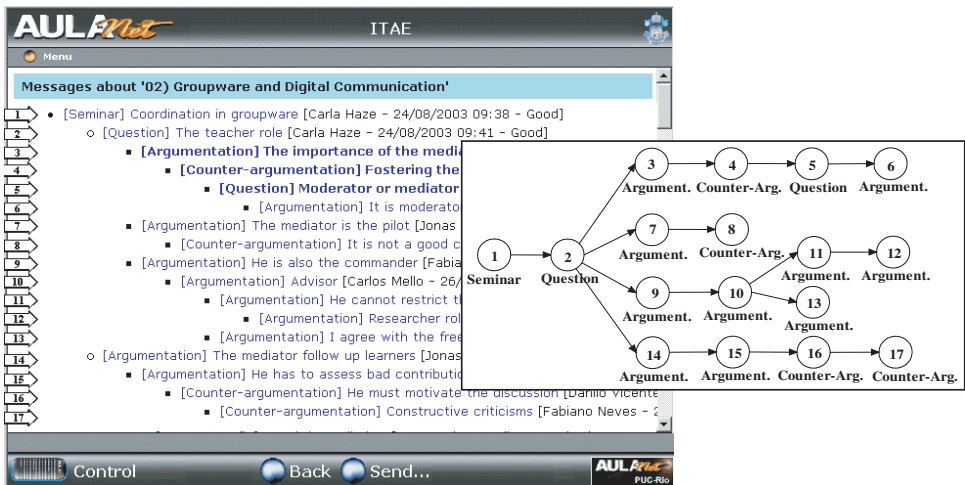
AULANet ITAE

Menu

Messages about '02) Groupware and Digital Communication'

1 [Seminar] Coordination in groupware [Carla Haze - 24/08/2003 09:38 - Good]
2 [Question] The teacher role [Carla Haze - 24/08/2003 09:41 - Good]
3 [Argumentation] The importance of the media
4 [Counter-argumentation] Fostering the
5 [Question] Moderator or mediator
6 [Argumentation] It is moderato
7 [Argumentation] The mediator is the pilot [Jonas
8 [Counter-argumentation] It is not a good c
9 [Argumentation] He is also the commander [Fabia
10 [Argumentation] Advisor [Carlos Mello - 26/
11 [Argumentation] He cannot restrict t
12 [Argumentation] Researcher rol
13 [Argumentation] I agree with the free
14 [Argumentation] The mediator follow up learners [Jonas
15 [Argumentation] He has to assess bad contributio
16 [Counter-argumentation] He must motivate the discussion [Danilo Vicente
17 [Counter-argumentation] Constructive criticisms [Fabiano Neves -

1 Seminar
2 Question
3 Argument.
4 Counter-Arg.
5 Question
6 Argument.
7 Argument.
8 Counter-Arg.
9 Argument.
10 Argument.
11 Argument.
12 Argument.
13 Argument.
14 Argument.
15 Argument.
16 Counter-Arg.
17 Counter-Arg.

Control Back Send...

AULANet PUC-Rio